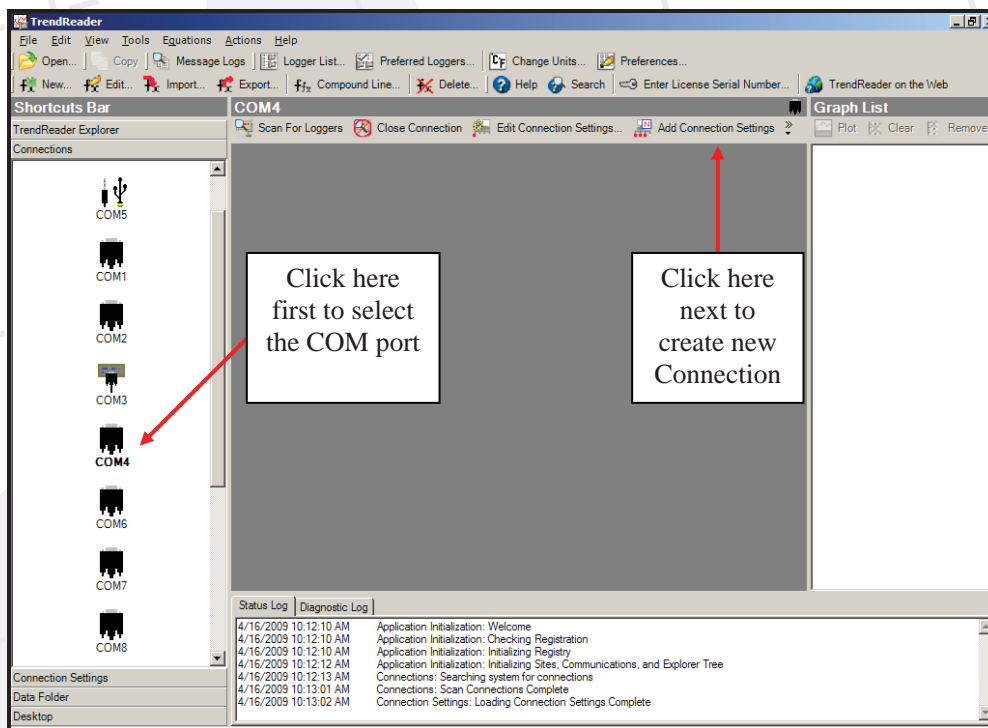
TrendReader

File Edit View Tools Equations Actions Help

Open... Copy Message Logs Logger List... Preferred Loggers... Change Units... Preferences...

New... Edit... Import... Export... Compound Line... Delete... Help Search Enter License Serial Number... TrendReader on the Web

Shortcuts Bar

TrendReader Explorer

Connections

COM5

COM1

COM2

COM3

COM4

COM6

COM7

COM8

Connection Settings

Data Folder

Desktop

COM4

Scan For Loggers Close Connection Edit Connection Settings... Add Connection Settings

Graph List

Plot Clear Remove

Click here first to select the COM port

Click here next to create new Connection

Status Log Diagnostic Log

| | |
|---|---|
| 4/16/2009 10:12:10 AM | Application Initialization: Welcome |
| 4/16/2009 10:12:10 AM | Application Initialization: Checking Registration |
| 4/16/2009 10:12:10 AM | Application Initialization: Initializing Registry |
| 4/16/2009 10:12:12 AM | Application Initialization: Initializing Sites, Communications, and Explorer Tree |
| 4/16/2009 10:12:13 AM | Connections: Searching system for connections |
| 4/16/2009 10:13:01 AM | Connections: Scan Connections Complete |
| 4/16/2009 10:13:02 AM | Connection Settings: Loading Connection Settings Complete |